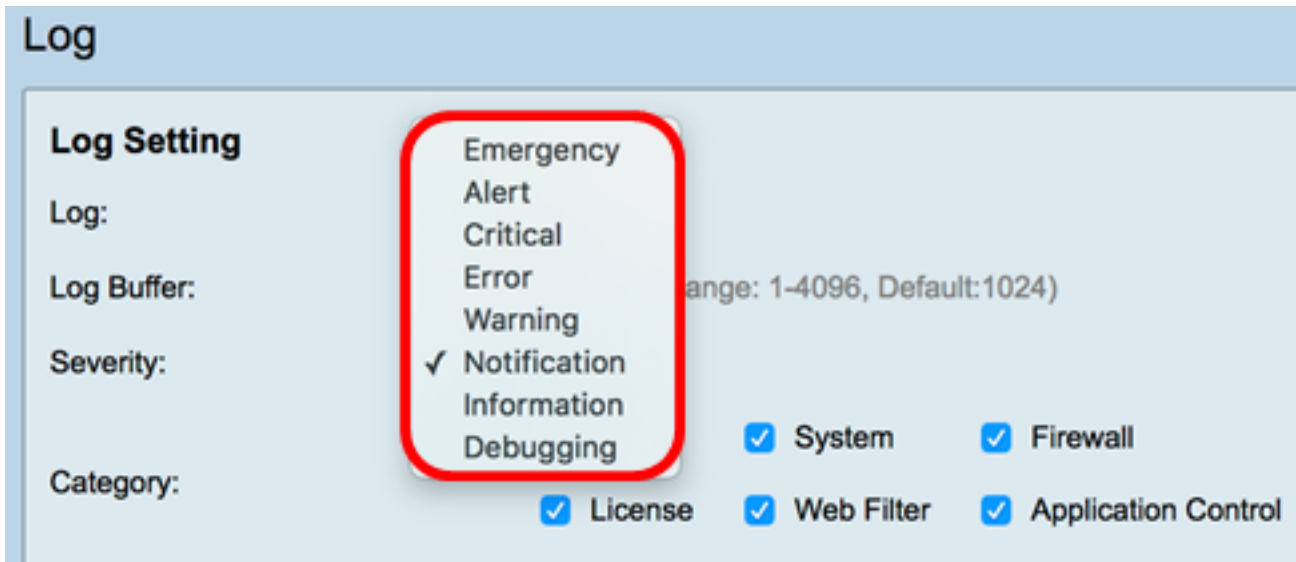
Log

Log Setting

Log:

Log Buffer:

Severity:

Category:

Emergency
Alert
Critical
Error
Warning
✓ Notification
Information
Debugging

ange: 1-4096, Default:1024)

System
Firewall
License
Web Filter
Application Control